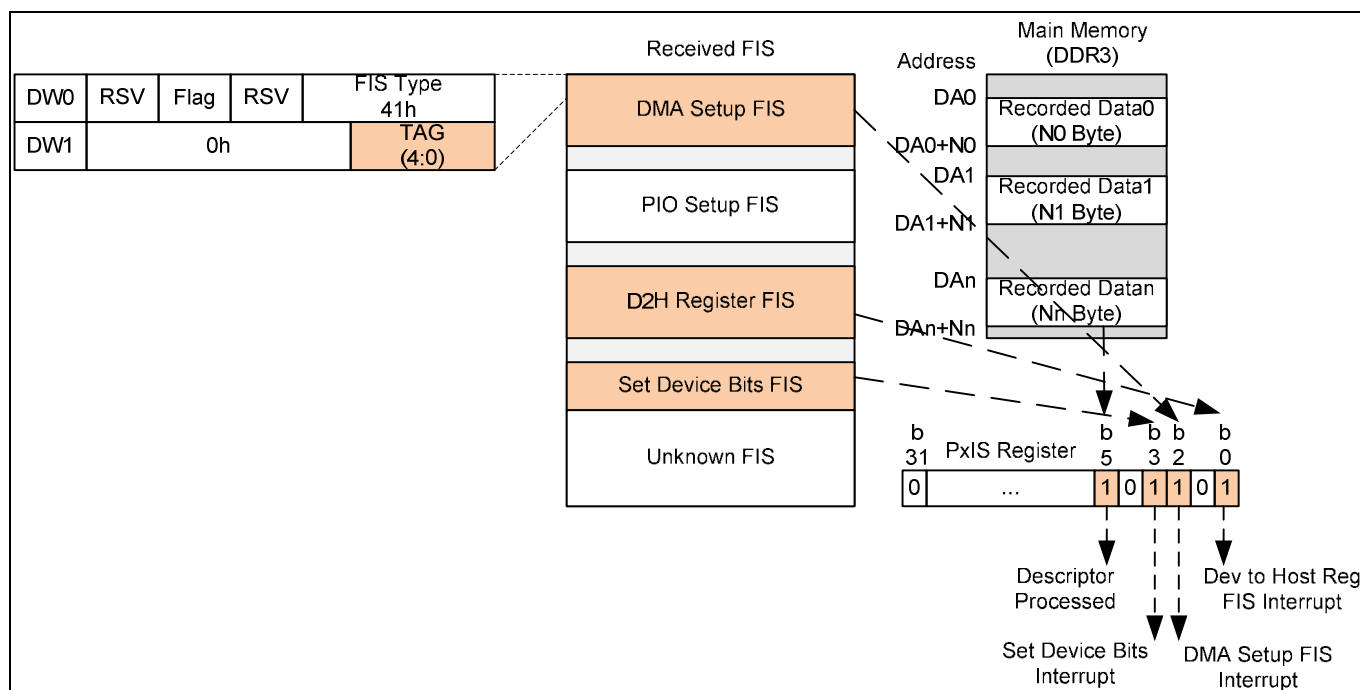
| DW0 | RSV | Flag | RSV | FIS Type 41h |
|---|---|---|---|---|
| DW1 | 0h | | | TAG (4:0) |

Received FIS

DMA Setup FIS

PIO Setup FIS

D2H Register FIS

Set Device Bits FIS

Unknown FIS

Main Memory (DDR3)

Address

DA0

DA0+N0

DA1

DA1+N1

DAn

DAn+Nn

Recorded Data0 (N0 Byte)

Recorded Data1 (N1 Byte)

Recorded Datan (Nn Byte)

b 31

PxIS Register

b 5

b 3

b 2

b 0

| 0 | ... | 1 | 0 | 1 | 1 | 0 | 1 |
|---|---|---|---|---|---|---|---|

Descriptor Processed

Dev to Host Reg FIS Interrupt

Set Device Bits Interrupt

DMA Setup FIS Interrupt